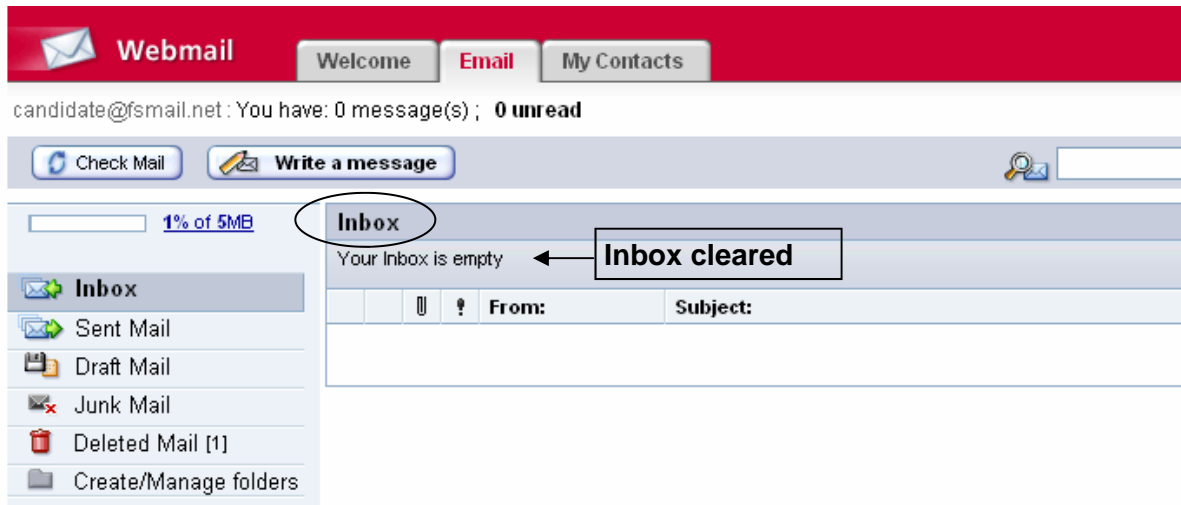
Webmail

Welcome | Email | My Contacts

candidate@fsmail.net : You have: 0 message(s) ; 0 unread

Check Mail | Write a message

1% of 5MB

Inbox

Your Inbox is empty

Inbox cleared

| | | | ! | From: | Subject: |
|---|---|---|---|---|---|
| | | | | | |

Inbox
Sent Mail
Draft Mail
Junk Mail
Deleted Mail [1]
Create/Manage folders